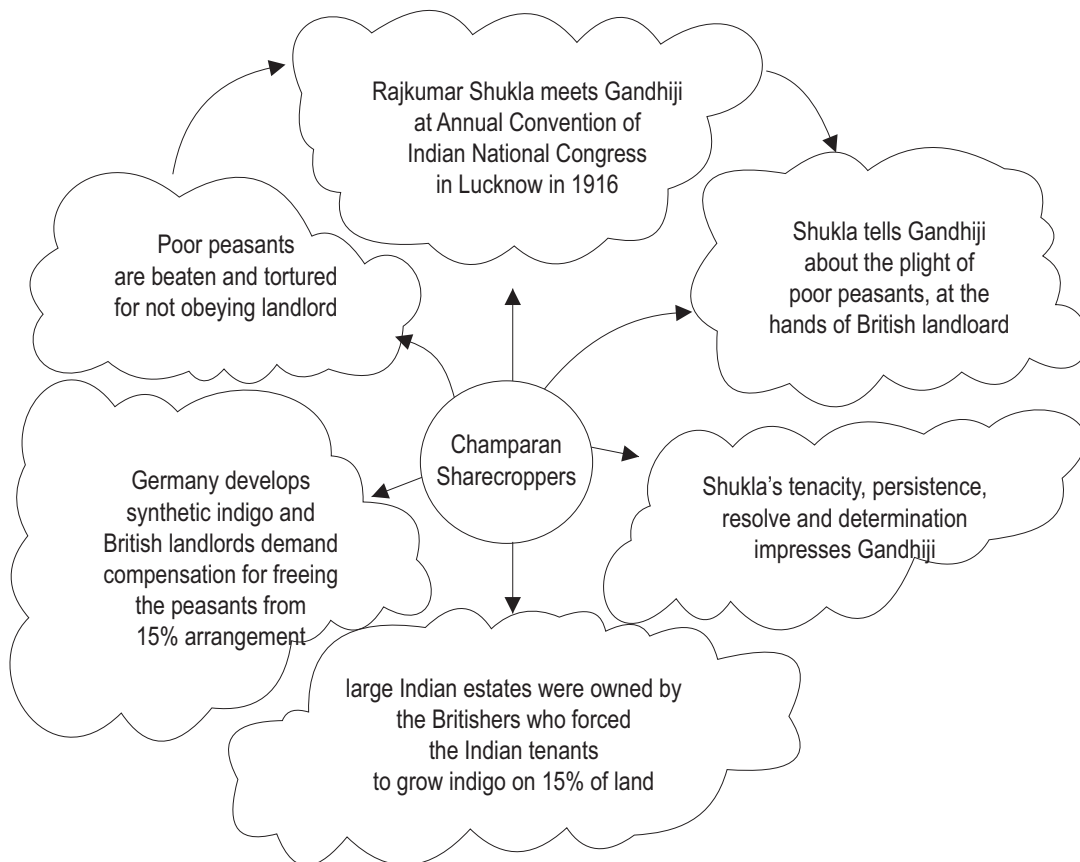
Rajkumar Shukla meets Gandhiji at Annual Convention of Indian National Congress in Lucknow in 1916

Poor peasants are beaten and tortured for not obeying landlord

Shukla tells Gandhiji about the plight of poor peasants, at the hands of British landloard

Champaran Sharecroppers

Germany develops synthetic indigo and British landlords demand compensation for freeing the peasants from 15% arrangement

Shukla's tenacity, persistence, resolve and determination impresses Gandhiji

large Indian estates were owned by the Britishers who forced the Indian tenants to grow indigo on 15% of land